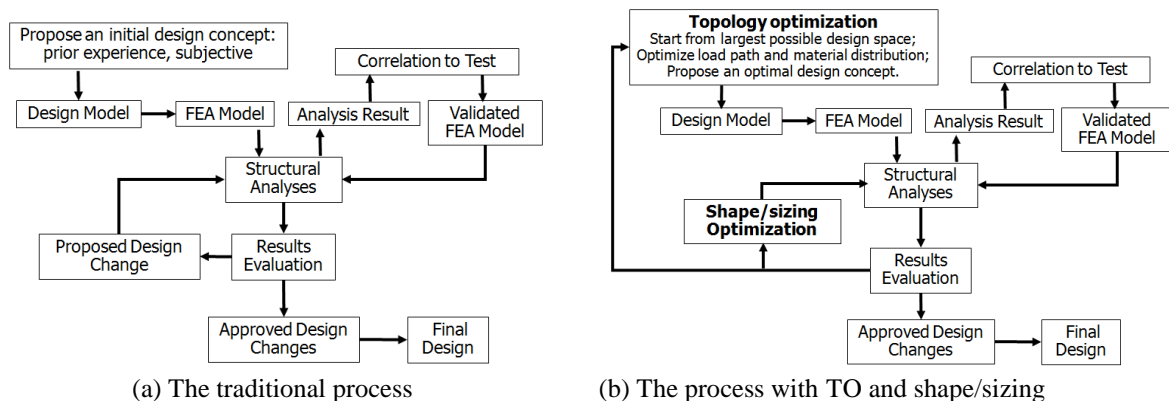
Propose an initial design concept: prior experience, subjective

Correlation to Test

Design Model

FEA Model

Analysis Result

Validated FEA Model

Structural Analyses

Proposed Design Change

Results Evaluation

Approved Design Changes

Final Design

(a) The traditional process

**Topology optimization**
Start from largest possible design space;
Optimize load path and material distribution;
Propose an optimal design concept.

Correlation to Test

Design Model

FEA Model

Analysis Result

Validated FEA Model

Structural Analyses

**Shape/sizing Optimization**

Results Evaluation

Approved Design Changes

Final Design

(b) The process with TO and shape/sizing